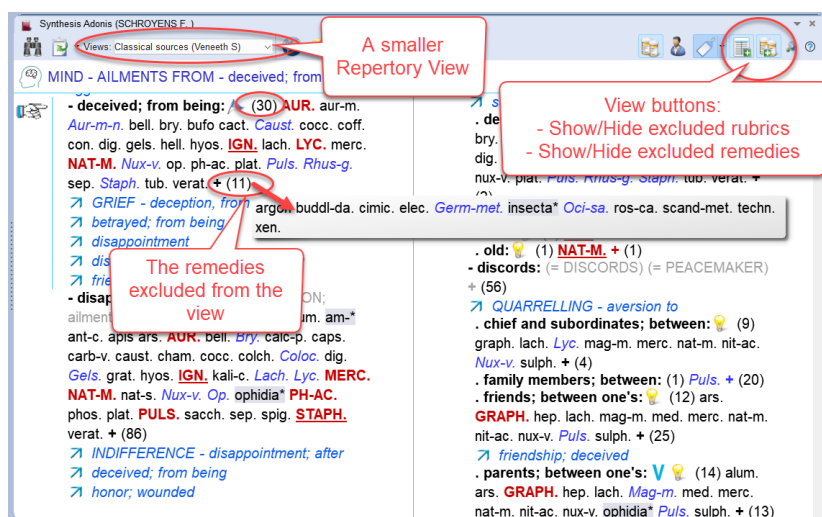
Synthesis Adonis (SCHROYENS F.)

Views: Classical sources (Veneeth S)

A smaller Repertory View

MIND - AILMENTS FROM - deceived; from

- deceived; from being: (30) AUR. aur-m. Aur-m-n. bell. bry. bufo cact. Caust. cocc. coff. con. dig. gels. hell. hyos. IGN. lach. LYC. merc. NAT-M. Nux-v. op. ph-ac. plat. Puls. Rhus-g. sep. Staph. tub. verat. + (11)

GRIEF - deception, from

betrayed; from being

disappointment

dis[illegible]

frie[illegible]

- disap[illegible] ON; ailme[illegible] um. am-* ant-c. apis ars. AUR. bell. Bry. calc-p. caps. carb-v. caust. cham. cocc. colch. Coloc. dig. Gels. grat. hyos. IGN. kali-c. Lach. Lyc. MERC. NAT-M. nat-s. Nux-v. Op. ophidia* PH-AC. phos. plat. PULS. sacch. sep. spig. STAPH. verat. + (86)

INDIFFERENCE - disappointment; after

deceived; from being

honor; wounded

The remedies excluded from the view

argon buddl-da. cimic. elec. Germ-met. insecta* Oci-sa. ros-ca. scand-met. techn. xen.

View buttons:
- Show/Hide excluded rubrics
- Show/Hide excluded remedies

. de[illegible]
bry.
dig.
nux-v. plat. Puls. Rhus-g. Staph. tub. verat. +

. old: (1) NAT-M. + (1)
- discords: (= DISCORDS) (= PEACEMAKER) + (56)

QUARRELLING - aversion to

. chief and subordinates; between: (9) graph. lach. Lyc. mag-m. merc. nat-m. nit-ac. Nux-v. sulph. + (4)
. family members; between: (1) Puls. + (20)
. friends; between one's: (12) ars. GRAPH. hep. lach. mag-m. med. merc. nat-m. nit-ac. nux-v. Puls. sulph. + (25)

friendship; deceived

. parents; between one's: V (14) alum. ars. GRAPH. hep. lach. Mag-m. med. merc. nat-m. nit-ac. nux-v. ophidia* Puls. sulph. + (13)